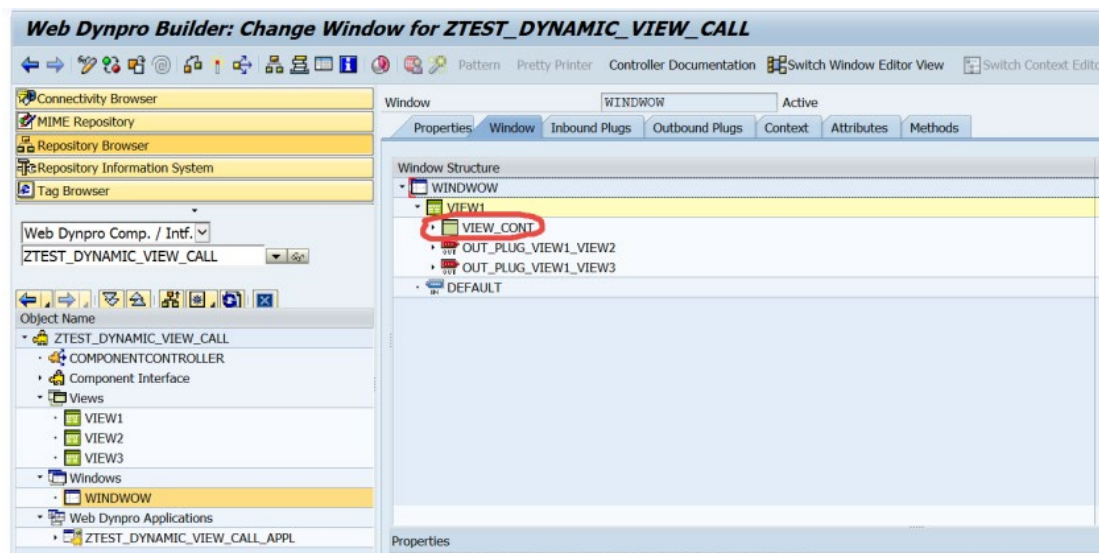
Web Dynpro Builder: Change Window for ZTEST_DYNAMIC_VIEW_CALL

Pattern Pretty Printer Controller Documentation Switch Window Editor View Switch Context Edito

Connectivity Browser
MIME Repository
Repository Browser
Repository Information System
Tag Browser

Web Dynpro Comp. / Intf.
ZTEST_DYNAMIC_VIEW_CALL

Object Name
ZTEST_DYNAMIC_VIEW_CALL
COMPONENTCONTROLLER
Component Interface
Views
VIEW1
VIEW2
VIEW3
Windows
WINDWOW
Web Dynpro Applications
ZTEST_DYNAMIC_VIEW_CALL_APPL

Window WINDWOW Active

Properties | Window | Inbound Plugs | Outbound Plugs | Context | Attributes | Methods

Window Structure
WINDWOW
VIEW1
VIEW_CONT
OUT_PLUG_VIEW1_VIEW2
OUT_PLUG_VIEW1_VIEW3
DEFAULT

Properties